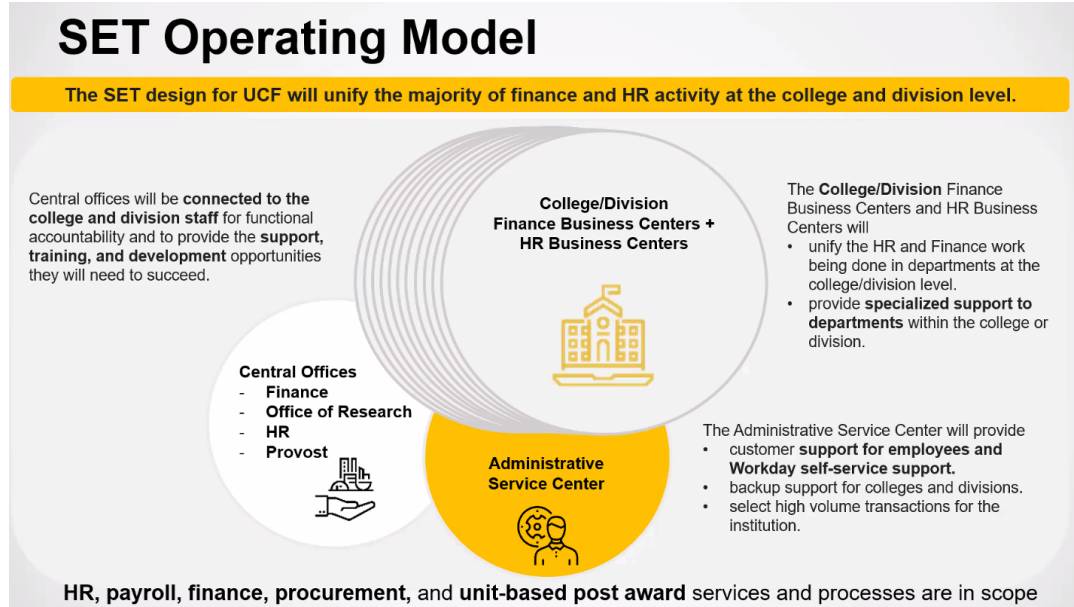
SET Operating Model

The SET design for UCF will unify the majority of finance and HR activity at the college and division level.

Central offices will be connected to the college and division staff for functional accountability and to provide the support, training, and development opportunities they will need to succeed.

College/Division Finance Business Centers + HR Business Centers

The College/Division Finance Business Centers and HR Business Centers will
• unify the HR and Finance work being done in departments at the college/division level.
• provide specialized support to departments within the college or division.

Central Offices
- Finance
- Office of Research
- HR
- Provost

Administrative Service Center

The Administrative Service Center will provide
• customer support for employees and Workday self-service support.
• backup support for colleges and divisions.
• select high volume transactions for the institution.

HR, payroll, finance, procurement, and unit-based post award services and processes are in scope